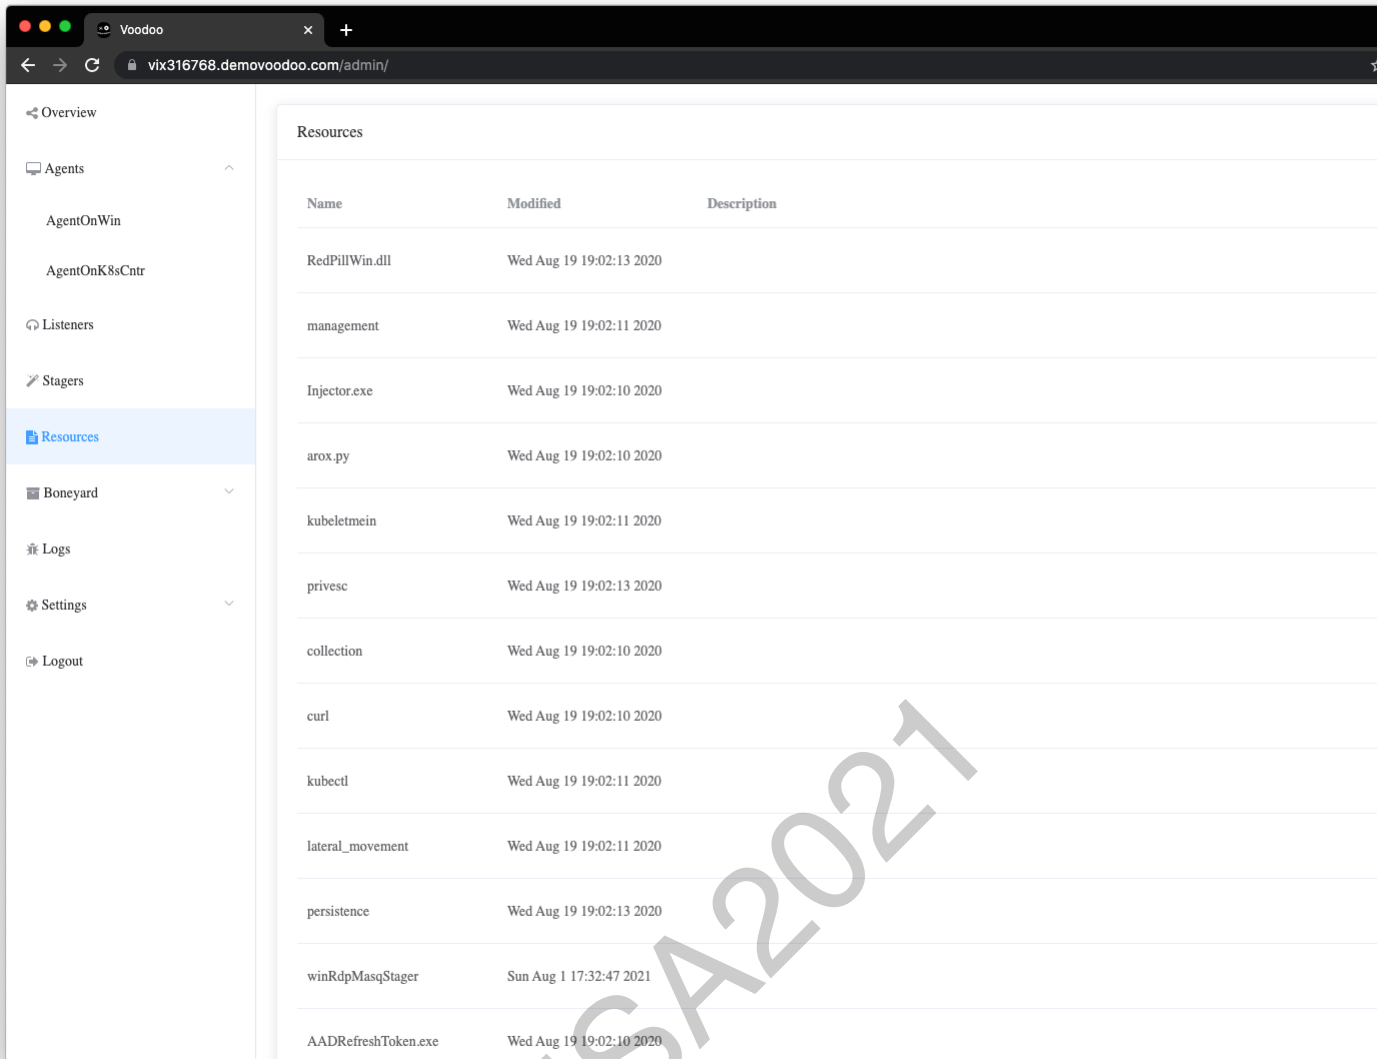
Voodoo

vix316768.demovoodoo.com/admin/

Overview

Agents

AgentOnWin

AgentOnK8sCntr

Listeners

Stagers

Resources

Boneyard

Logs

Settings

Logout

Resources

| Name | Modified | Description |
|---|---|---|
| RedPillWin.dll | Wed Aug 19 19:02:13 2020 | |
| management | Wed Aug 19 19:02:11 2020 | |
| Injector.exe | Wed Aug 19 19:02:10 2020 | |
| arox.py | Wed Aug 19 19:02:10 2020 | |
| kubeletmein | Wed Aug 19 19:02:11 2020 | |
| privesc | Wed Aug 19 19:02:13 2020 | |
| collection | Wed Aug 19 19:02:10 2020 | |
| curl | Wed Aug 19 19:02:10 2020 | |
| kubectl | Wed Aug 19 19:02:11 2020 | |
| lateral_movement | Wed Aug 19 19:02:11 2020 | |
| persistence | Wed Aug 19 19:02:13 2020 | |
| winRdpMasqStager | Sun Aug 1 17:32:47 2021 | |
| AADRefreshToken.exe | Wed Aug 19 19:02:10 2020 | |

SA2021